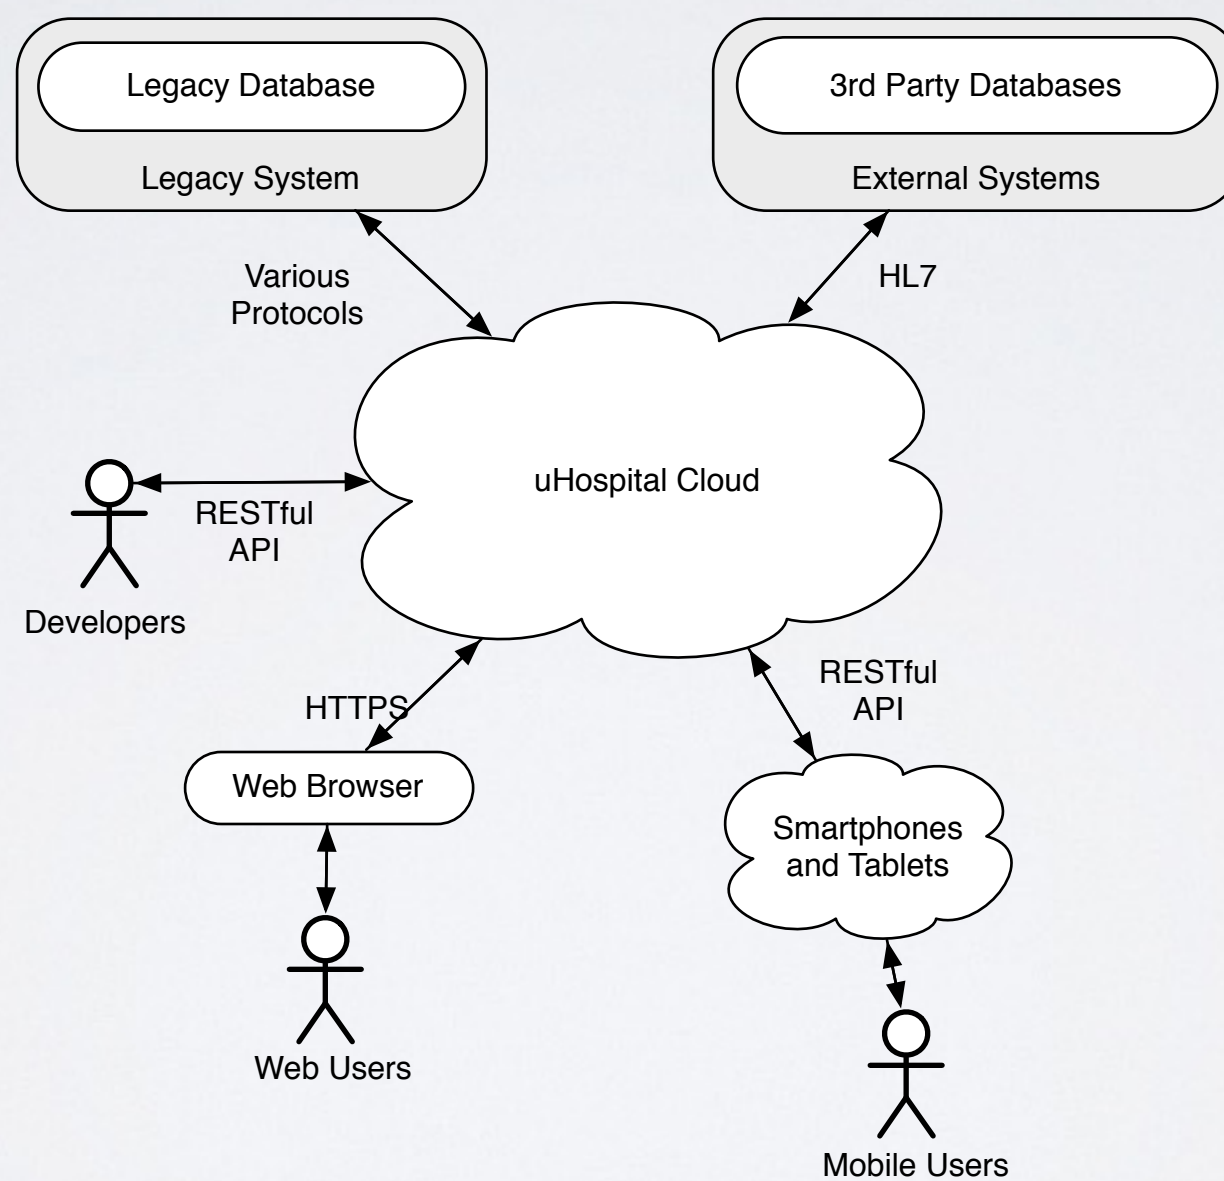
Legacy Database

Legacy System

3rd Party Databases

External Systems

Various Protocols

HL7

uHospital Cloud

RESTful API

Developers

HTTPS

RESTful API

Web Browser

Smartphones and Tablets

Web Users

Mobile Users